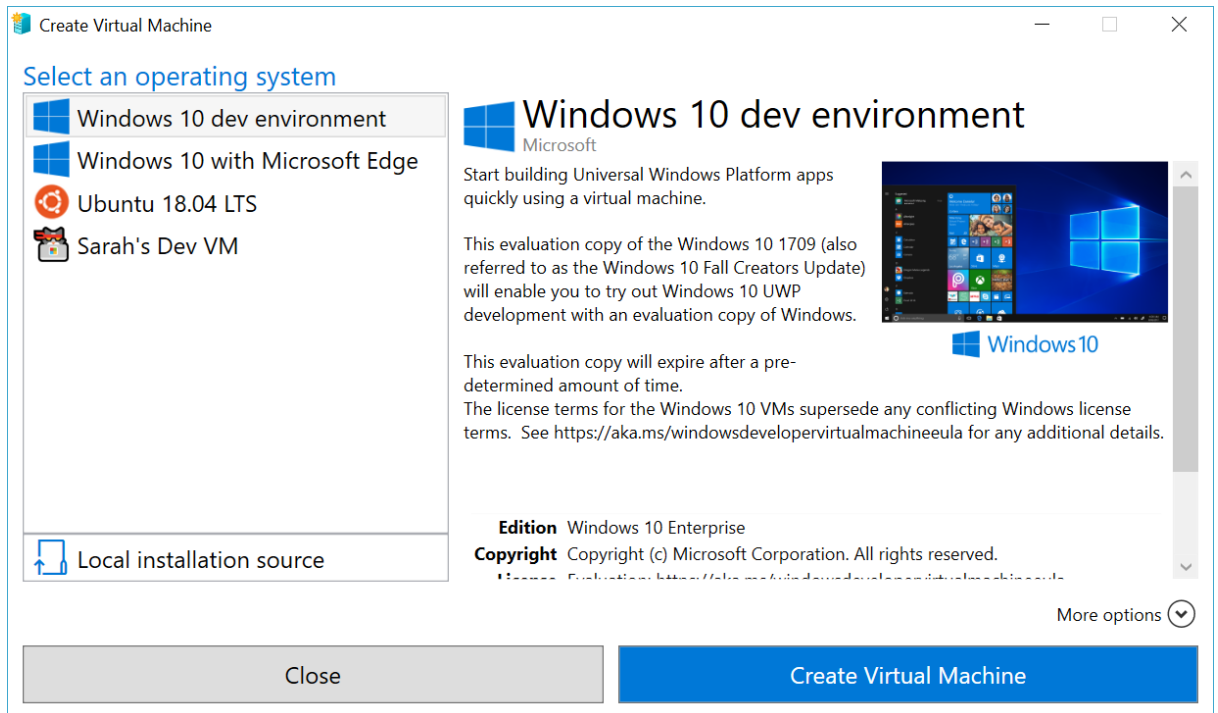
Create Virtual Machine

Select an operating system

Windows 10 dev environment
Windows 10 with Microsoft Edge
Ubuntu 18.04 LTS
Sarah's Dev VM

Local installation source

Windows 10 dev environment
Microsoft

Start building Universal Windows Platform apps quickly using a virtual machine.

This evaluation copy of the Windows 10 1709 (also referred to as the Windows 10 Fall Creators Update) will enable you to try out Windows 10 UWP development with an evaluation copy of Windows.

This evaluation copy will expire after a predetermined amount of time.
The license terms for the Windows 10 VMs supersede any conflicting Windows license terms. See https://aka.ms/windowsdevelopervirtualmachineeula for any additional details.

Windows 10

| Edition | Windows 10 Enterprise |
|---|---|
| Copyright | Copyright (c) Microsoft Corporation. All rights reserved. |
| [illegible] | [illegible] |

More options

Close

Create Virtual Machine